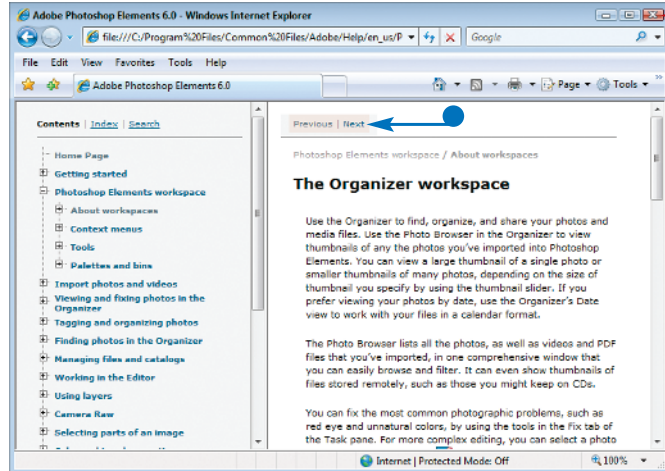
Adobe Photoshop Elements 6.0 - Windows Internet Explorer

file:///C:/Program%20Files/Common%20Files/Adobe/Help/en_us/P

Google

File Edit View Favorites Tools Help

Adobe Photoshop Elements 6.0

Page Tools

Contents | Index | Search

Home Page
Getting started
Photoshop Elements workspace
About workspaces
Context menus
Tools
Palettes and bins
Import photos and videos
Viewing and fixing photos in the Organizer
Tagging and organizing photos
Finding photos in the Organizer
Managing files and catalogs
Working in the Editor
Using layers
Camera Raw
Selecting parts of an image

Previous | Next

Photoshop Elements workspace / About workspaces

The Organizer workspace

Use the Organizer to find, organize, and share your photos and media files. Use the Photo Browser in the Organizer to view thumbnails of any the photos you've imported into Photoshop Elements. You can view a large thumbnail of a single photo or smaller thumbnails of many photos, depending on the size of thumbnail you specify by using the thumbnail slider. If you prefer viewing your photos by date, use the Organizer's Date view to work with your files in a calendar format.

The Photo Browser lists all the photos, as well as videos and PDF files that you've imported, in one comprehensive window that you can easily browse and filter. It can even show thumbnails of files stored remotely, such as those you might keep on CDs.

You can fix the most common photographic problems, such as red eye and unnatural colors, by using the tools in the Fix tab of the Task pane. For more complex editing, you can select a photo

Internet | Protected Mode: Off

100%